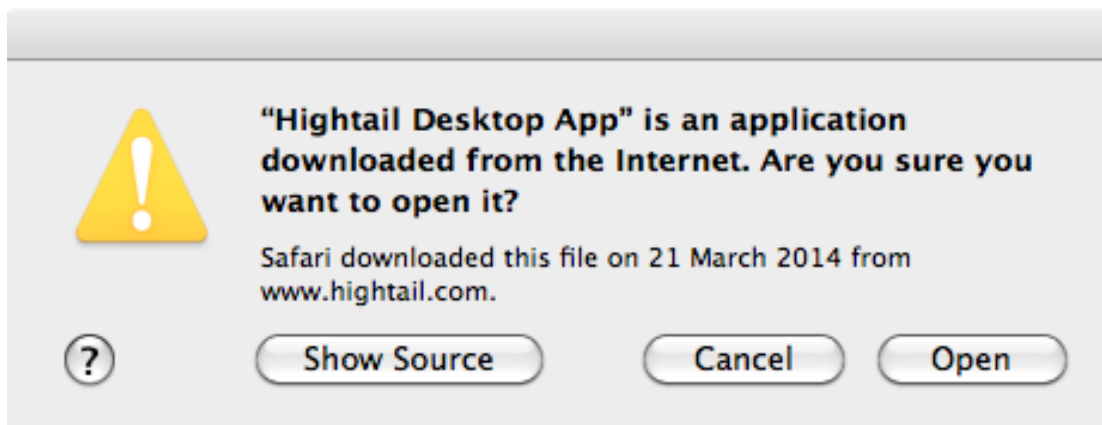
“Hightail Desktop App” is an application downloaded from the Internet. Are you sure you want to open it?

Safari downloaded this file on 21 March 2014 from www.hightail.com.

?

Show Source

Cancel

Open